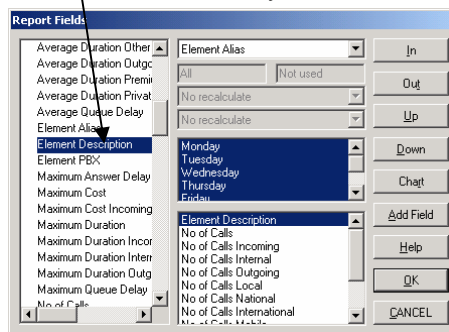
Report Fields

Average Duration Other
Average Duration Outgo
Average Duration Premi
Average Duration Privat
Average Queue Delay
Element Alias
Element Description
Element PBX
Maximum Answer Delay
Maximum Cost
Maximum Cost Incoming
Maximum Duration
Maximum Duration Incor
Maximum Duration Interr
Maximum Duration Outg
Maximum Queue Delay
No of Calls

Element Alias

All
Not used
No recalculate
No recalculate

Monday
Tuesday
Wednesday
Thursday
Friday

Element Description
No of Calls
No of Calls Incoming
No of Calls Internal
No of Calls Outgoing
No of Calls Local
No of Calls National
No of Calls International
No of Calls Mobile

In
Out
Up
Down
Chart
Add Field
Help
OK
CANCEL